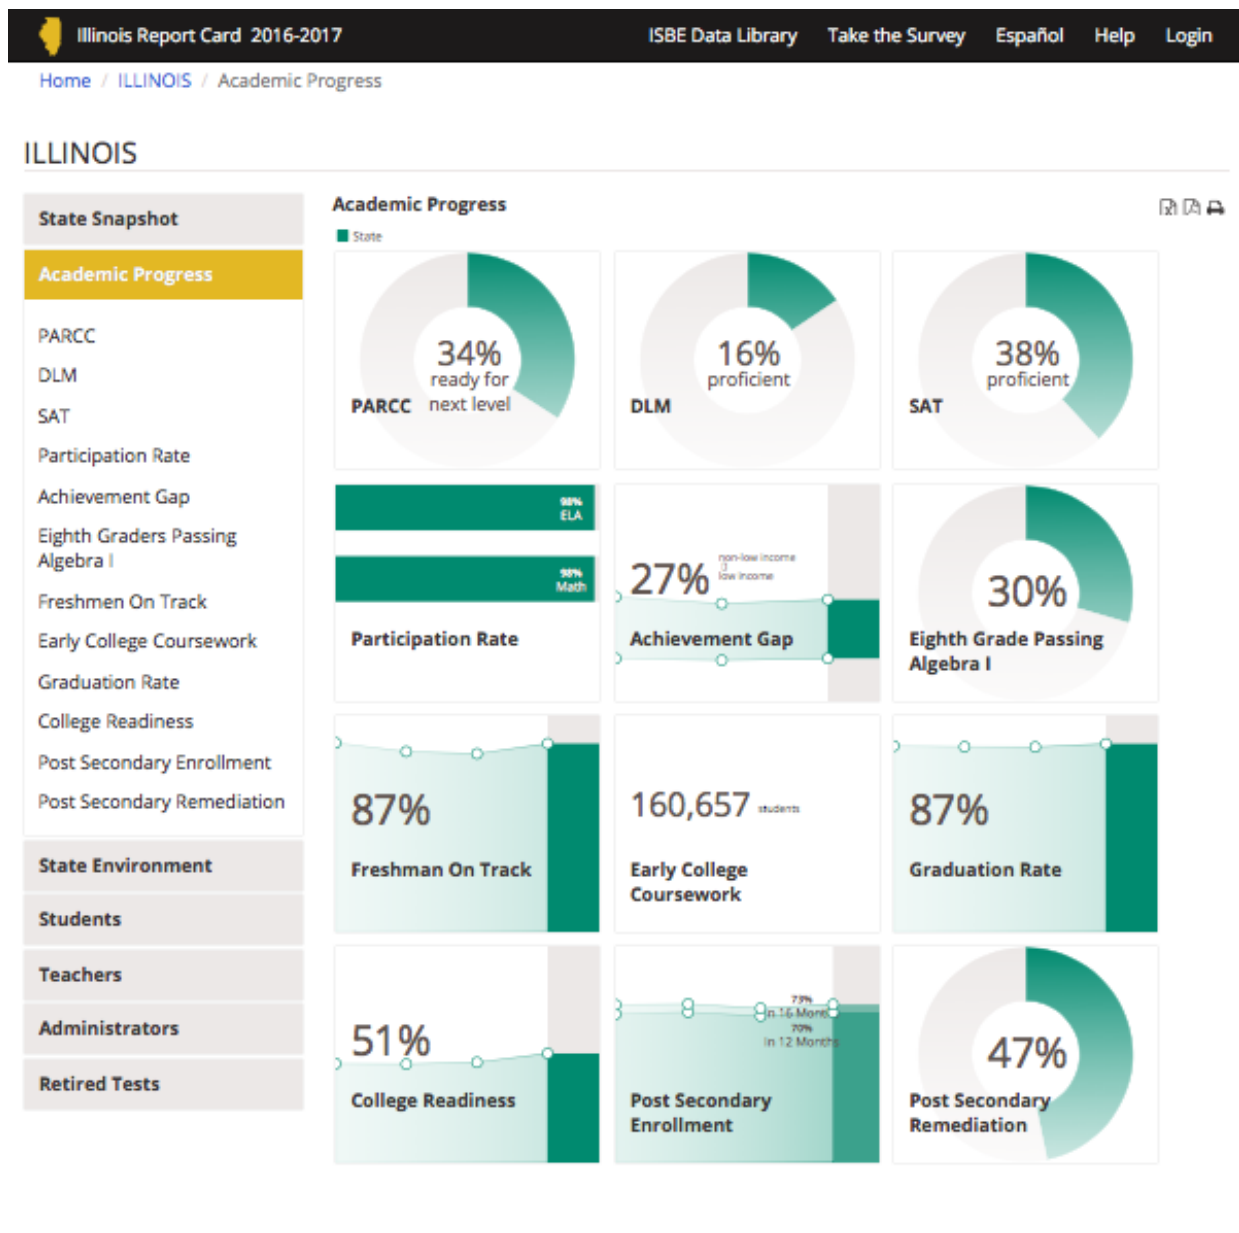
Illinois Report Card 2016-2017

ISBE Data Library Take the Survey Español Help Login

Home / ILLINOIS / Academic Progress

ILLINOIS

State Snapshot

Academic Progress

PARCC
DLM
SAT
Participation Rate
Achievement Gap
Eighth Graders Passing Algebra I
Freshmen On Track
Early College Coursework
Graduation Rate
College Readiness
Post Secondary Enrollment
Post Secondary Remediation

State Environment

Students

Teachers

Administrators

Retired Tests

Academic Progress

State

34% ready for next level
PARCC

16% proficient
DLM

38% proficient
SAT

98% ELA
98% Math
Participation Rate

27% non-low income low income
Achievement Gap

30%
Eighth Grade Passing Algebra I

87%
Freshman On Track

160,657 students
Early College Coursework

87%
Graduation Rate

51%
College Readiness

73% in 16 Months
70% in 12 Months
Post Secondary Enrollment

47%
Post Secondary Remediation